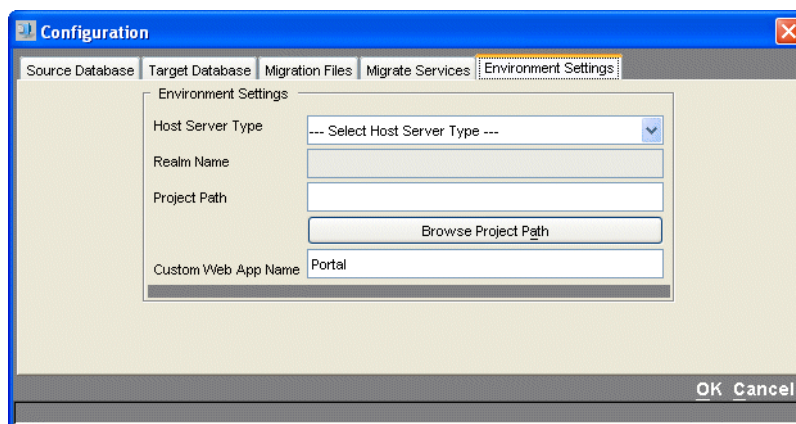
Configuration

Source Database | Target Database | Migration Files | Migrate Services | Environment Settings

Environment Settings

Host Server Type --- Select Host Server Type ---

Realm Name

Project Path

Browse Project Path

Custom Web App Name Portal

OK Cancel